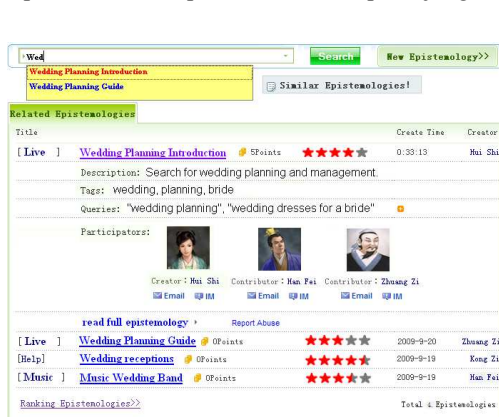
Wed
Search
New Epistemology>>
Wedding Planning Introduction
Wedding Planning Guide
Similar Epistemologies!

Related Epistemologies

| Title | | | Create Time | Creator |
|---|---|---|---|---|
| [ Live ] | Wedding Planning Introduction | 5Points | 0:33:13 | Hui Shi |

Description: Search for wedding planning and management.
Tags: wedding, planning, bride
Queries: "wedding planning", "wedding dresses for a bride"
Participators:
Creator: Hui Shi Email IM
Contributor: Han Fei Email IM
Contributor: Zhuang Zi Email IM

read full epistemology Report Abuse

| | | | | |
|---|---|---|---|---|
| [ Live ] | Wedding Planning Guide | 0Points | 2009-9-20 | Zhuang Zi |
| [Help] | Wedding receptions | 0Points | 2009-9-19 | Kong Zi |
| [ Music ] | Music Wedding Band | 0Points | 2009-9-19 | Han Fei |

Ranking Epistemologies>>
Total 4 Epistemologies